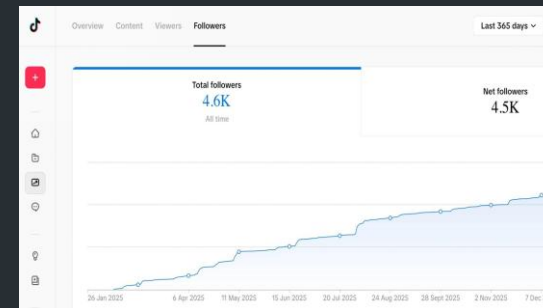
Overview Content Viewers Followers

Last 365 days

+

Total followers
4.6K
All time

Net followers
4.5K

26 Jan 2025 6 Apr 2025 11 May 2025 15 Jun 2025 20 Jul 2025 24 Aug 2025 28 Sept 2025 2 Nov 2025 7 Dec